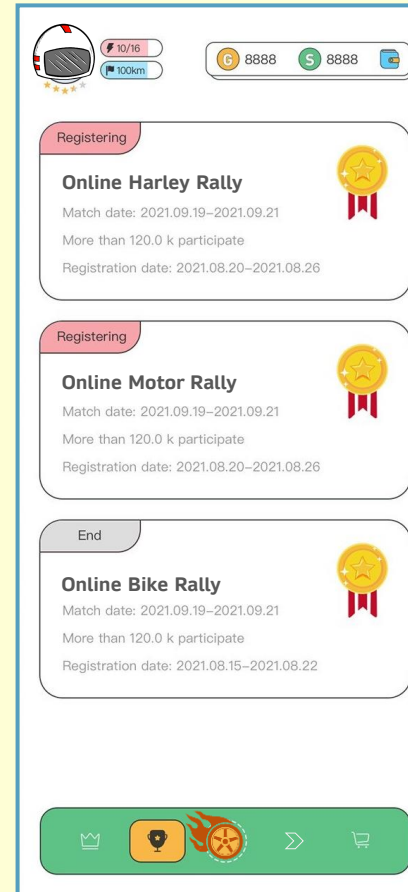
10/16
100km

G 8888 S 8888

Registering
Online Harley Rally
Match date: 2021.09.19–2021.09.21
More than 120.0 k participate
Registration date: 2021.08.20–2021.08.26

Registering
Online Motor Rally
Match date: 2021.09.19–2021.09.21
More than 120.0 k participate
Registration date: 2021.08.20–2021.08.26

End
Online Bike Rally
Match date: 2021.09.19–2021.09.21
More than 120.0 k participate
Registration date: 2021.08.15–2021.08.22